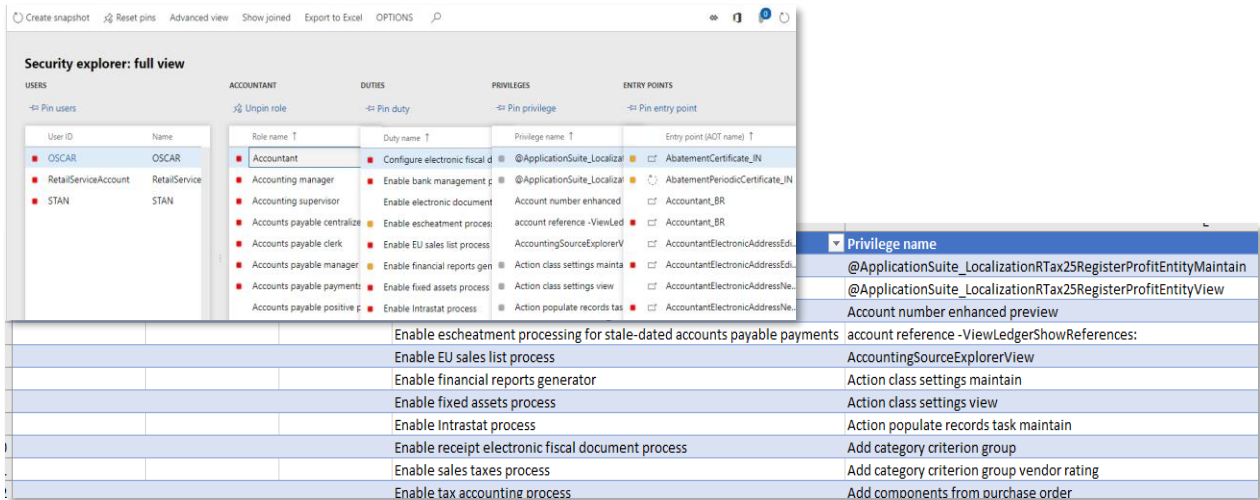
Create snapshot Reset pins Advanced view Show joined Export to Excel OPTIONS

Security explorer: full view

USERS
Pin users

| User ID | Name |
|---|---|
| OSCAR | OSCAR |
| RetailServiceAccount | RetailService |
| STAN | STAN |

ACCOUNTANT
Unpin role

| Role name ↑ |
|---|
| Accountant |
| Accounting manager |
| Accounting supervisor |
| Accounts payable centraliz |
| Accounts payable clerk |
| Accounts payable manager |
| Accounts payable payments |
| Accounts payable positive p |

DUTIES
Pin duty

| Duty name ↑ |
|---|
| Configure electronic fiscal d |
| Enable bank management p |
| Enable electronic document |
| Enable escheatment proces |
| Enable EU sales list process |
| Enable financial reports gen |
| Enable fixed assets process |
| Enable Intrastat process |

PRIVILEGES
Pin privilege

| Privilege name ↑ |
|---|
| @ApplicationSuite_Localizat |
| @ApplicationSuite_Localizat |
| Account number enhanced |
| account reference -ViewLed |
| AccountingSourceExplorerV |
| Action class settings mainta |
| Action class settings view |
| Action populate records tas |

ENTRY POINTS
Pin entry point

| Entry point (AOT name) ↑ |
|---|
| AbatementCertificate_IN |
| AbatementPeriodicCertificate_IN |
| Accountant_BR |
| Accountant_BR |
| AccountantElectronicAddressEdi |
| AccountantElectronicAddressEdi |
| AccountantElectronicAddressNe |
| AccountantElectronicAddressNe |

E

| | Privilege name |
|---|---|
| | @ApplicationSuite_LocalizationRTax25RegisterProfitEntityMaintain |
| | @ApplicationSuite_LocalizationRTax25RegisterProfitEntityView |
| | Account number enhanced preview |
| Enable escheatment processing for stale-dated accounts payable payments | account reference -ViewLedgerShowReferences: |
| Enable EU sales list process | AccountingSourceExplorerView |
| Enable financial reports generator | Action class settings maintain |
| Enable fixed assets process | Action class settings view |
| Enable Intrastat process | Action populate records task maintain |
| Enable receipt electronic fiscal document process | Add category criterion group |
| Enable sales taxes process | Add category criterion group vendor rating |
| Enable tax accounting process | Add components from purchase order |